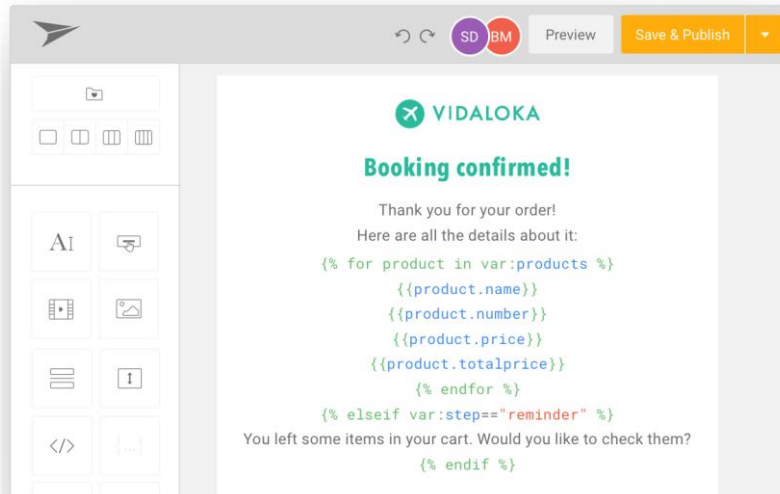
SD BM Preview Save & Publish

AI

{...}

VIDALOKA

Booking confirmed!

Thank you for your order!
Here are all the details about it:
{% for product in var:products %}
{{product.name}}
{{product.number}}
{{product.price}}
{{product.totalprice}}
{% endfor %}
{% elseif var:step=="reminder" %}
You left some items in your cart. Would you like to check them?
{% endif %}